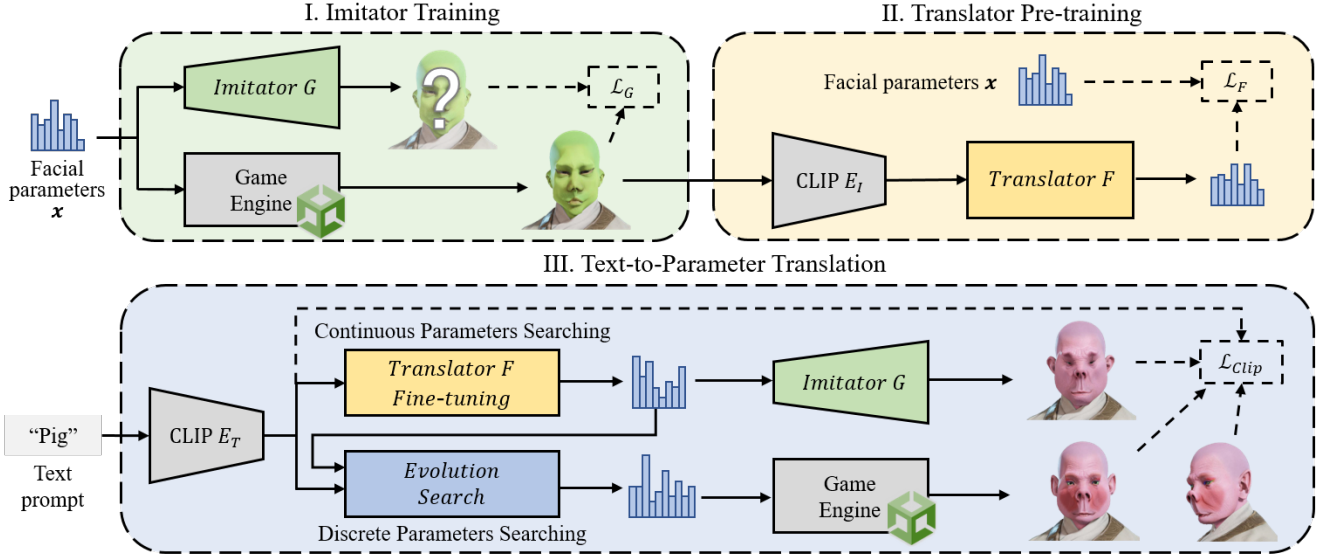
I. Imitator Training

Facial parameters $\boldsymbol{x}$

Imitator $G$

?

$\mathcal{L}_G$

Game Engine

II. Translator Pre-training

Facial parameters $\boldsymbol{x}$

$\mathcal{L}_F$

CLIP $E_I$

Translator $F$

III. Text-to-Parameter Translation

Continuous Parameters Searching

"Pig"

Text prompt

CLIP $E_T$

Translator $F$ Fine-tuning

Imitator $G$

$\mathcal{L}_{Clip}$

Evolution Search

Game Engine

Discrete Parameters Searching